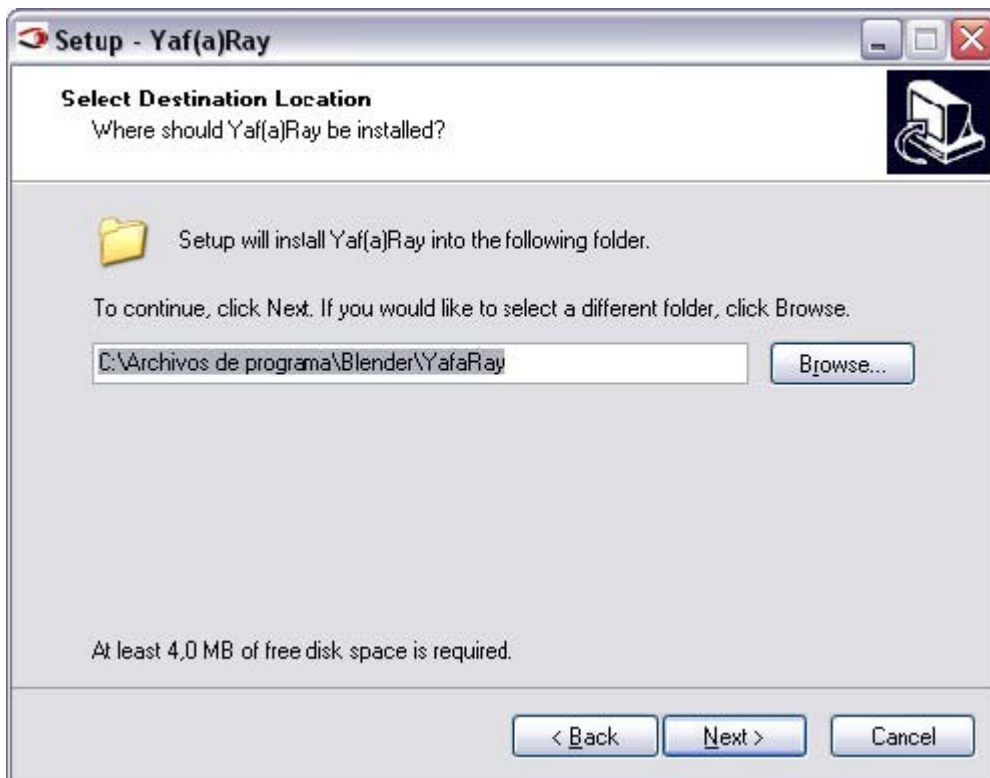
Setup - Yaf(a)Ray

Select Destination Location
Where should Yaf(a)Ray be installed?

Setup will install Yaf(a)Ray into the following folder.

To continue, click Next. If you would like to select a different folder, click Browse.

C:\Archivos de programa\Blender\YafaRay

Browse...

At least 4,0 MB of free disk space is required.

< Back

Next >

Cancel